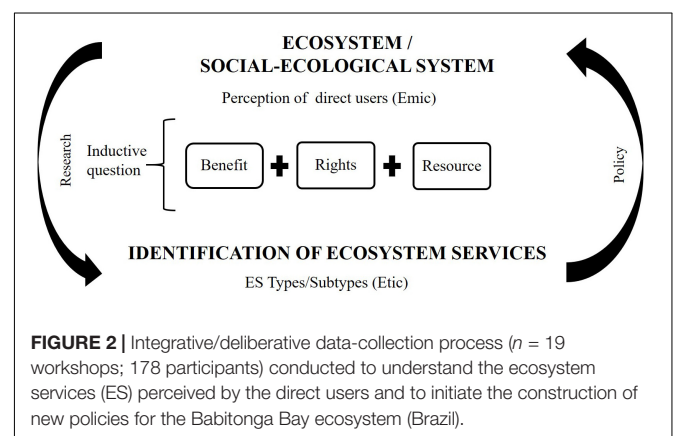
ECOSYSTEM /
SOCIAL-ECOLOGICAL SYSTEM

Perception of direct users (Emic)

Research

Inductive question

Benefit + Rights + Resource

Policy

IDENTIFICATION OF ECOSYSTEM SERVICES

ES Types/Subtypes (Etic)

**FIGURE 2 |** Integrative/deliberative data-collection process ($n$ = 19 workshops; 178 participants) conducted to understand the ecosystem services (ES) perceived by the direct users and to initiate the construction of new policies for the Babitonga Bay ecosystem (Brazil).